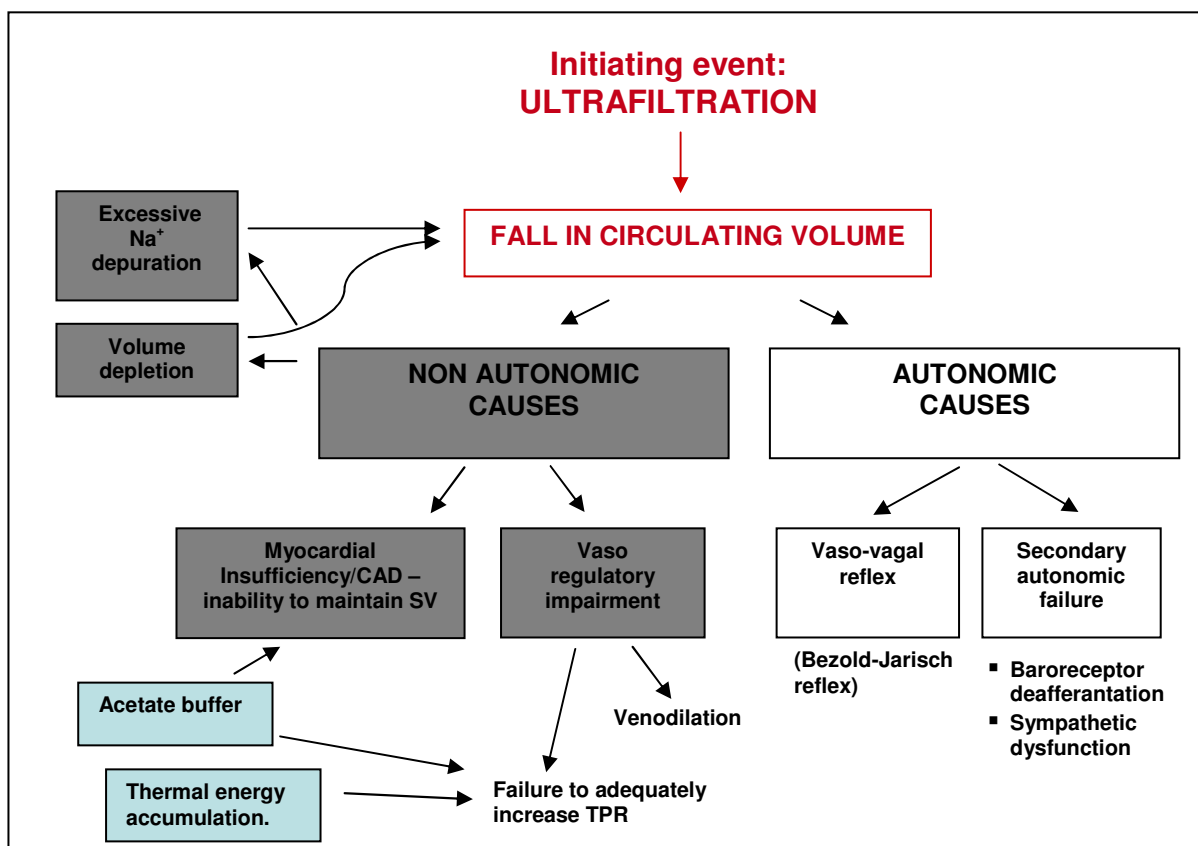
Initiating event:
ULTRAFILTRATION

Excessive $Na^+$ depuration

FALL IN CIRCULATING VOLUME

Volume depletion

NON AUTONOMIC CAUSES

AUTONOMIC CAUSES

Myocardial Insufficiency/CAD – inability to maintain SV

Vaso regulatory impairment

Vaso-vagal reflex

Secondary autonomic failure

(Bezold-Jarisch reflex)

▪ Baroreceptor deafferantation
▪ Sympathetic dysfunction

Acetate buffer

Venodilation

Thermal energy accumulation.

Failure to adequately increase TPR